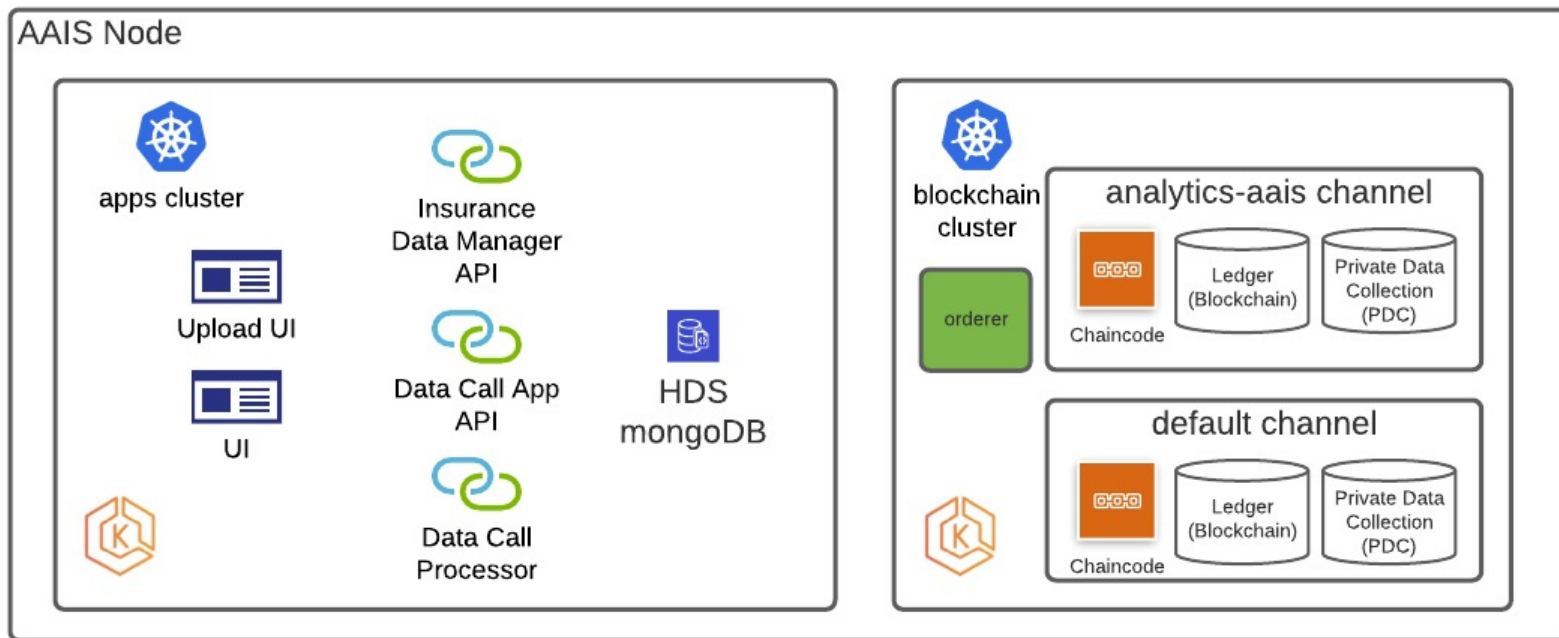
AAIS Node

apps cluster

Upload UI

UI

Insurance Data Manager API

Data Call App API

Data Call Processor

HDS mongoDB

blockchain cluster

orderer

analytics-aais channel

Chaincode

Ledger (Blockchain)

Private Data Collection (PDC)

default channel

Chaincode

Ledger (Blockchain)

Private Data Collection (PDC)